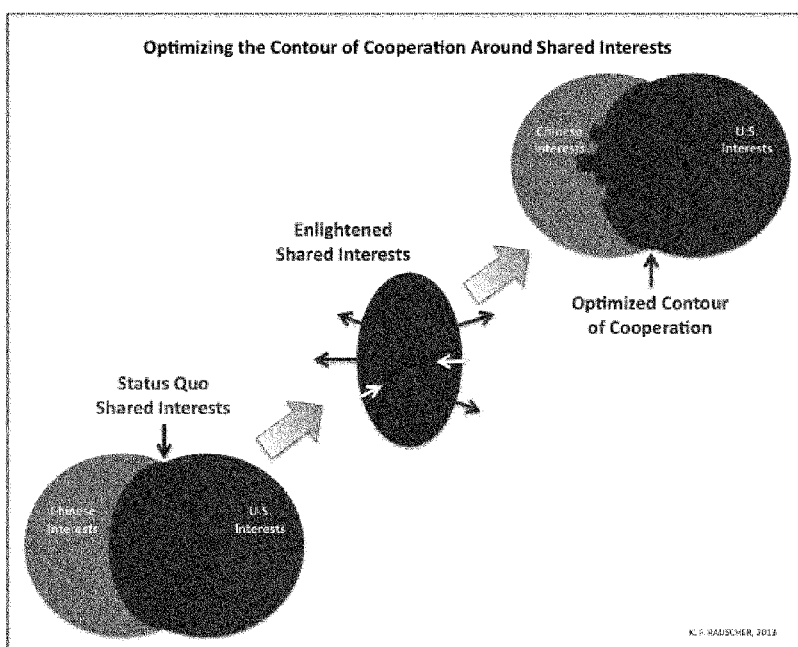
Optimizing the Contour of Cooperation Around Shared Interests

Chinese Interests

U.S. Interests

Enlightened Shared Interests

Optimized Contour of Cooperation

Status Quo Shared Interests

Chinese Interests

U.S. Interests

K. F. RAUSCHER, 2013